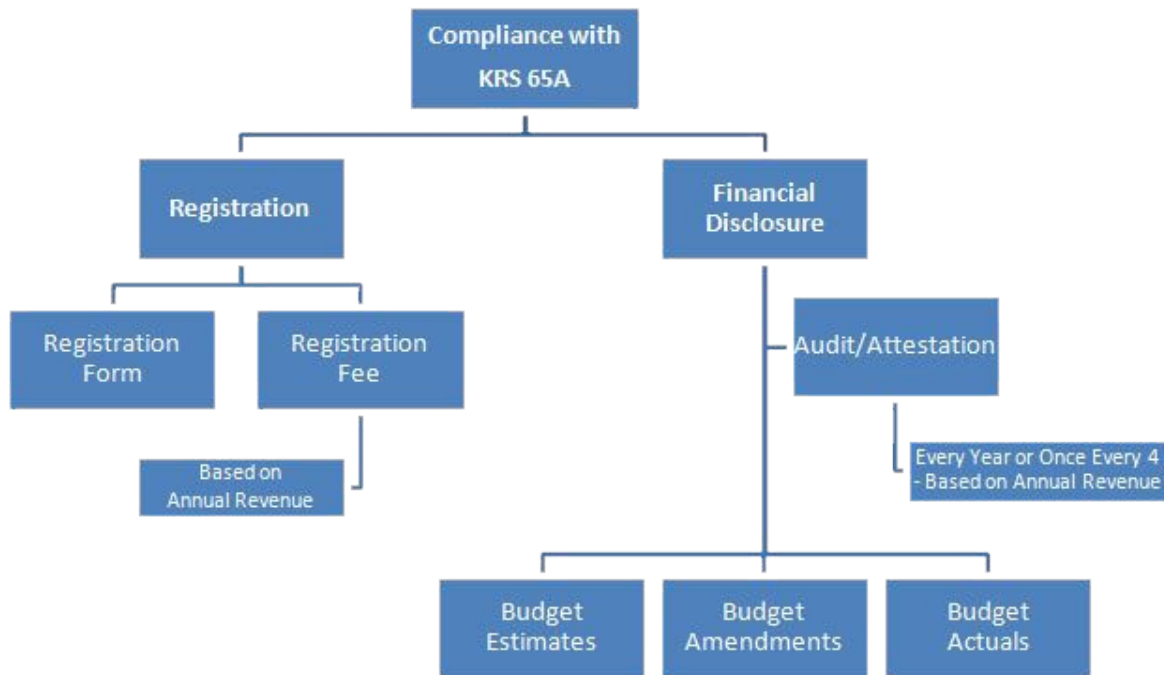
Compliance with KRS 65A

Registration

Financial Disclosure

Registration Form

Registration Fee

Based on Annual Revenue

Audit/Attestation

Every Year or Once Every 4 - Based on Annual Revenue

Budget Estimates

Budget Amendments

Budget Actuals